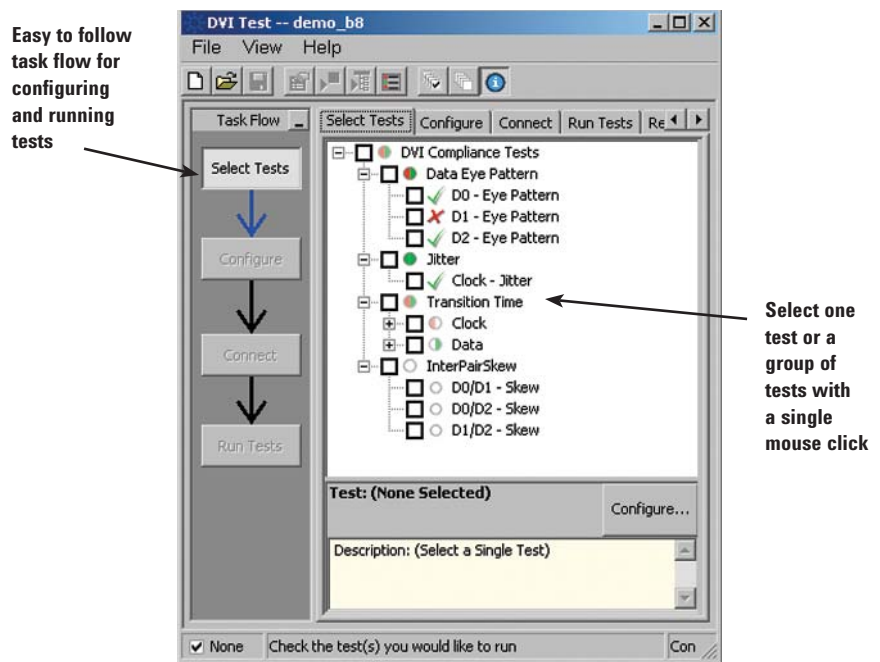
Easy to follow task flow for configuring and running tests

DVI Test -- demo_b8

File View Help

Task Flow

Select Tests

Configure

Connect

Run Tests

Select Tests | Configure | Connect | Run Tests | Re

DVI Compliance Tests
Data Eye Pattern
D0 - Eye Pattern
D1 - Eye Pattern
D2 - Eye Pattern
Jitter
Clock - Jitter
Transition Time
Clock
Data
InterPairSkew
D0/D1 - Skew
D0/D2 - Skew
D1/D2 - Skew

Select one test or a group of tests with a single mouse click

Test: (None Selected)

Configure...

Description: (Select a Single Test)

None | Check the test(s) you would like to run | Con